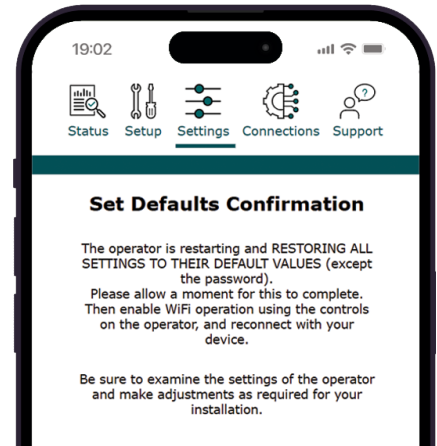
19:02

Status Setup Settings Connections Support

Set Defaults Confirmation

The operator is restarting and RESTORING ALL SETTINGS TO THEIR DEFAULT VALUES (except the password).
Please allow a moment for this to complete.
Then enable WiFi operation using the controls on the operator, and reconnect with your device.

Be sure to examine the settings of the operator and make adjustments as required for your installation.